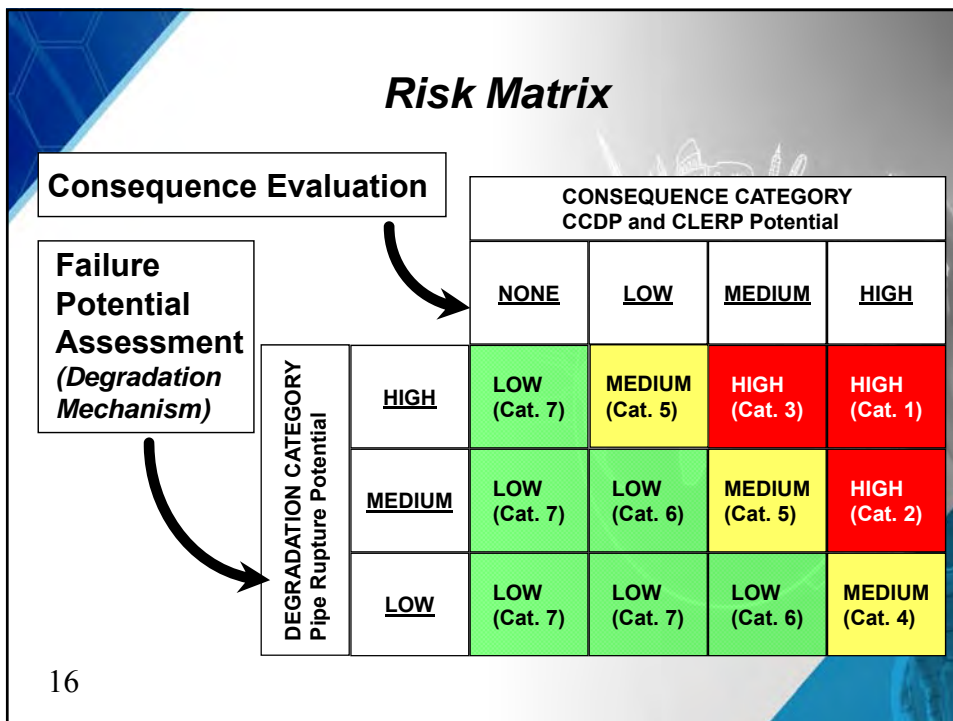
Risk Matrix

Consequence Evaluation

Failure Potential Assessment
(Degradation Mechanism)

| | | CONSEQUENCE CATEGORY CCDP and CLERP Potential | | | |
|---|---|---|---|---|---|
| | | NONE | LOW | MEDIUM | HIGH |
| DEGRADATION CATEGORY Pipe Rupture Potential | HIGH | LOW (Cat. 7) | MEDIUM (Cat. 5) | HIGH (Cat. 3) | HIGH (Cat. 1) |
| | MEDIUM | LOW (Cat. 7) | LOW (Cat. 6) | MEDIUM (Cat. 5) | HIGH (Cat. 2) |
| | LOW | LOW (Cat. 7) | LOW (Cat. 7) | LOW (Cat. 6) | MEDIUM (Cat. 4) |

16